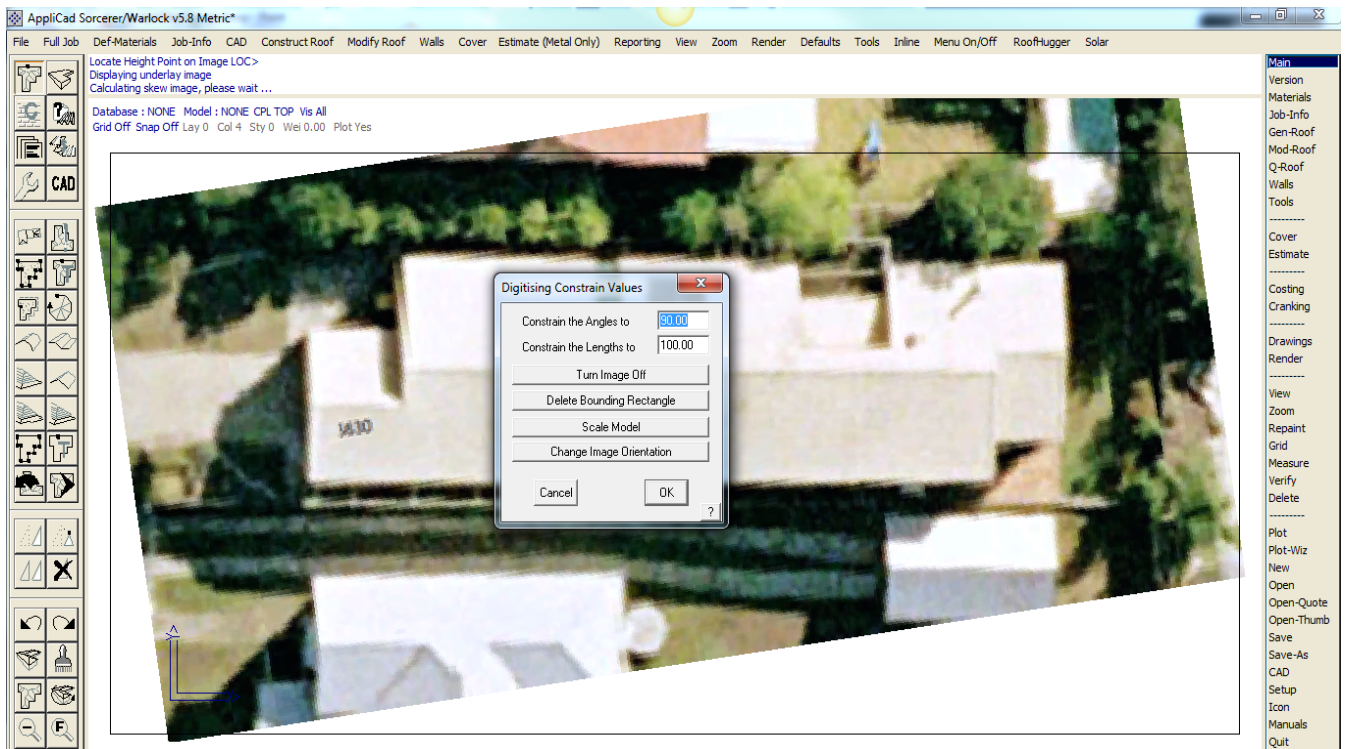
AppliCad Sorcerer/Warlock v5.8 Metric*

File Full Job Def-Materials Job-Info CAD Construct Roof Modify Roof Walls Cover Estimate (Metal Only) Reporting View Zoom Render Defaults Tools Inline Menu On/Off RoofHugger Solar

Locate Height Point on Image LOC>
Displaying underlay image
Calculating skew image, please wait ...

Database : NONE Model : NONE CPL TOP Vis All
Grid Off Snap Off Lay 0 Col 4 Sty 0 Wei 0.00 Plot Yes

CAD

1410

Digitising Constrain Values
Constrain the Angles to 90.00
Constrain the Lengths to 100.00
Turn Image Off
Delete Bounding Rectangle
Scale Model
Change Image Orientation
Cancel
OK
?

Main
Version
Materials
Job-Info
Gen-Roof
Mod-Roof
Q-Roof
Walls
Tools
---------
Cover
Estimate
---------
Costing
Cranking
---------
Drawings
Render
---------
View
Zoom
Repaint
Grid
Measure
Verify
Delete
---------
Plot
Plot-Wiz
New
Open
Open-Quote
Open-Thumb
Save
Save-As
CAD
Setup
Icon
Manuals
Quit